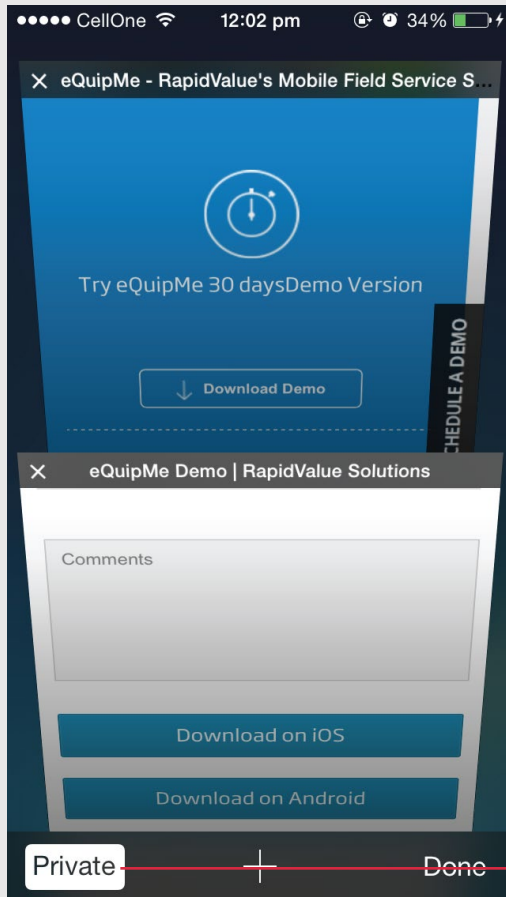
●●●●● CellOne 12:02 pm 34%

eQuipMe - RapidValue's Mobile Field Service S...

Try eQuipMe 30 daysDemo Version

Download Demo

CHEDULE A DEMO

eQuipMe Demo | RapidValue Solutions

Comments

Download on iOS

Download on Android

Private

Done